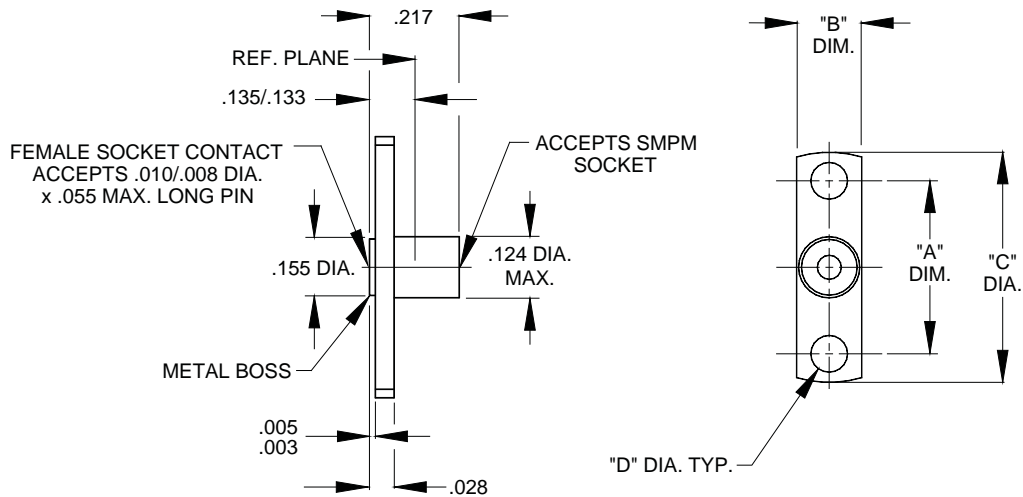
.217

REF. PLANE

.135/.133

FEMALE SOCKET CONTACT ACCEPTS .010/.008 DIA. x .055 MAX. LONG PIN

ACCEPTS SMPM SOCKET

.155 DIA.

.124 DIA. MAX.

METAL BOSS

.005
.003

.028

"B" DIM.

"A" DIM.

"C" DIA.

"D" DIA. TYP.